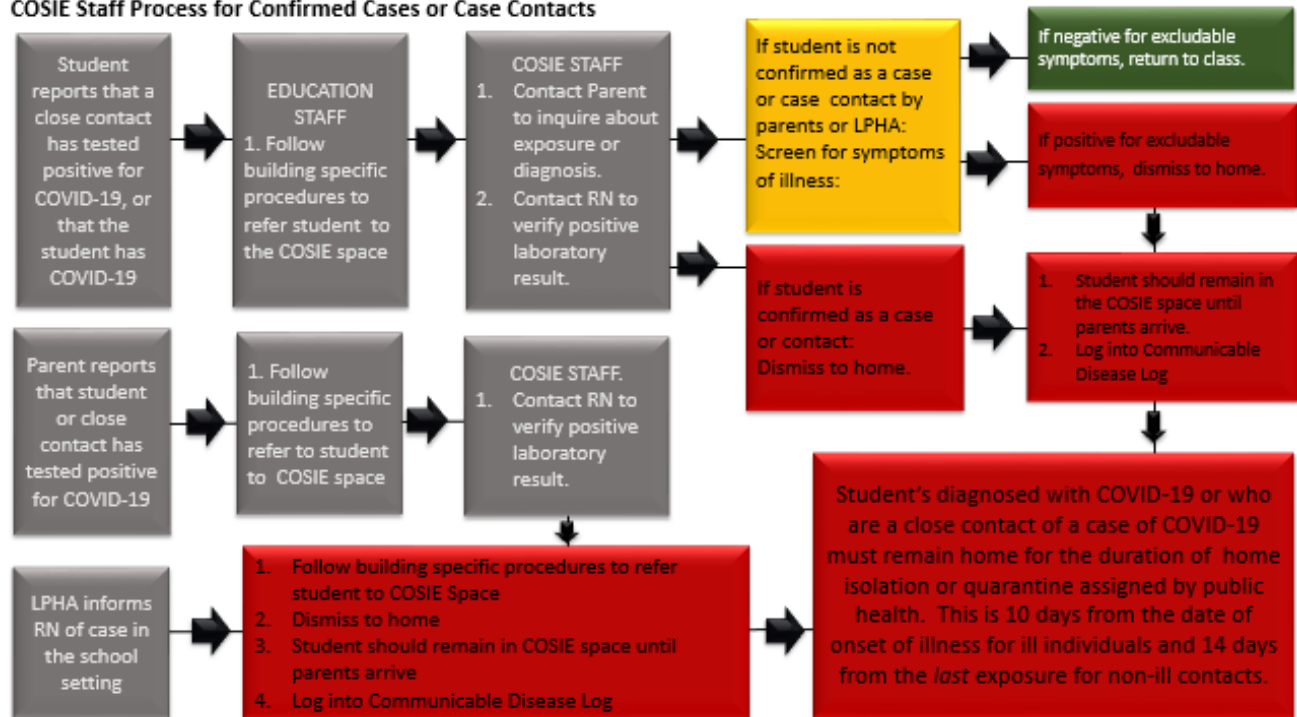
COSIE Staff Process for Confirmed Cases or Case Contacts

Student reports that a close contact has tested positive for COVID-19, or that the student has COVID-19

EDUCATION STAFF
1. Follow building specific procedures to refer student to the COSIE space

COSIE STAFF
1. Contact Parent to inquire about exposure or diagnosis.
2. Contact RN to verify positive laboratory result.

If student is not confirmed as a case or case contact by parents or LPHA: Screen for symptoms of illness:

If negative for excludable symptoms, return to class.

If positive for excludable symptoms, dismiss to home.

If student is confirmed as a case or contact: Dismiss to home.

1. Student should remain in the COSIE space until parents arrive.
2. Log into Communicable Disease Log

Parent reports that student or close contact has tested positive for COVID-19

1. Follow building specific procedures to refer to student to COSIE space

COSIE STAFF.
1. Contact RN to verify positive laboratory result.

Student's diagnosed with COVID-19 or who are a close contact of a case of COVID-19 must remain home for the duration of home isolation or quarantine assigned by public health. This is 10 days from the date of onset of illness for ill individuals and 14 days from the *last* exposure for non-ill contacts.

LPHA informs RN of case in the school setting

1. Follow building specific procedures to refer student to COSIE Space
2. Dismiss to home
3. Student should remain in COSIE space until parents arrive
4. Log into Communicable Disease Log